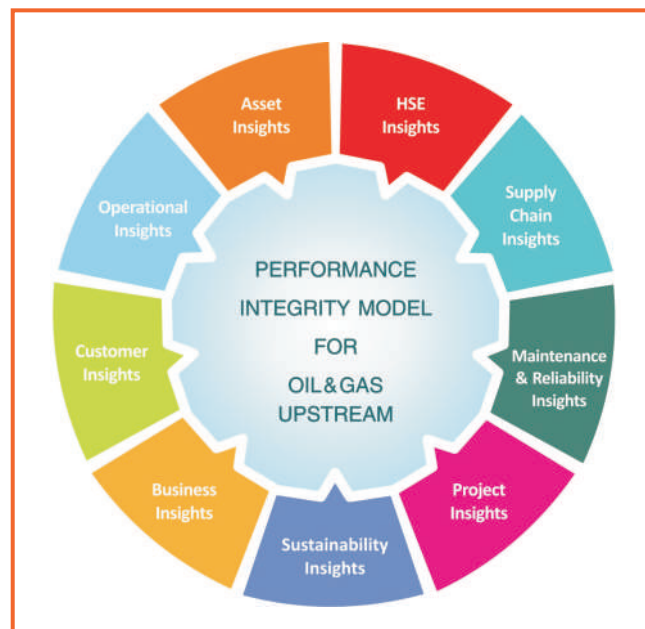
Asset Insights

HSE Insights

Supply Chain Insights

Maintenance & Reliability Insights

Project Insights

Sustainability Insights

Business Insights

Customer Insights

Operational Insights

PERFORMANCE INTEGRITY MODEL FOR OIL&GAS UPSTREAM